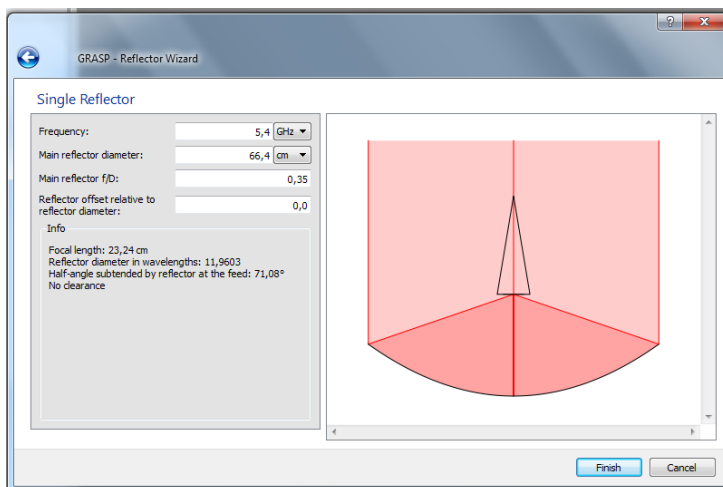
?
x

GRASP - Reflector Wizard

Single Reflector

Frequency: 5,4 GHz
Main reflector diameter: 66,4 cm
Main reflector f/D: 0,35
Reflector offset relative to reflector diameter: 0,0

Info
Focal length: 23,24 cm
Reflector diameter in wavelengths: 11,9603
Half-angle subtended by reflector at the feed: 71,08°
No clearance

Finish
Cancel